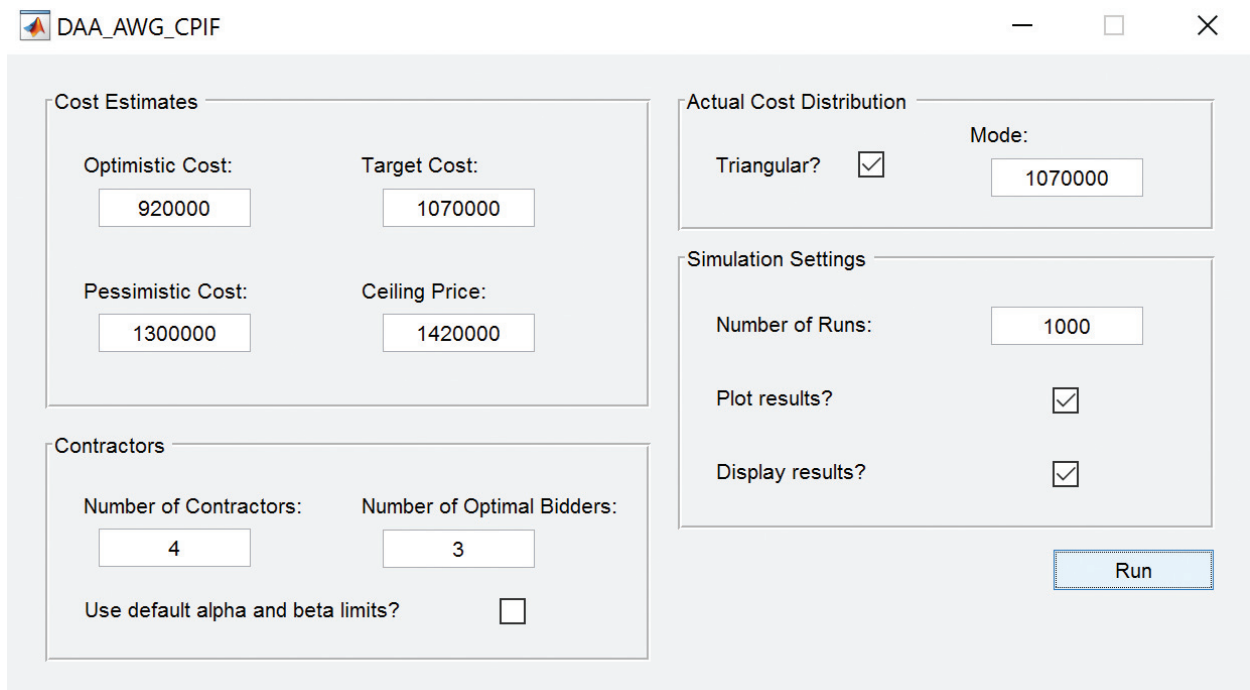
DAA_AWG_CPIF

Cost Estimates

Optimistic Cost:
920000

Target Cost:
1070000

Pessimistic Cost:
1300000

Ceiling Price:
1420000

Contractors

Number of Contractors:
4

Number of Optimal Bidders:
3

Use default alpha and beta limits?

Actual Cost Distribution

Triangular?

Mode:
1070000

Simulation Settings

Number of Runs:
1000

Plot results?

Display results?

Run